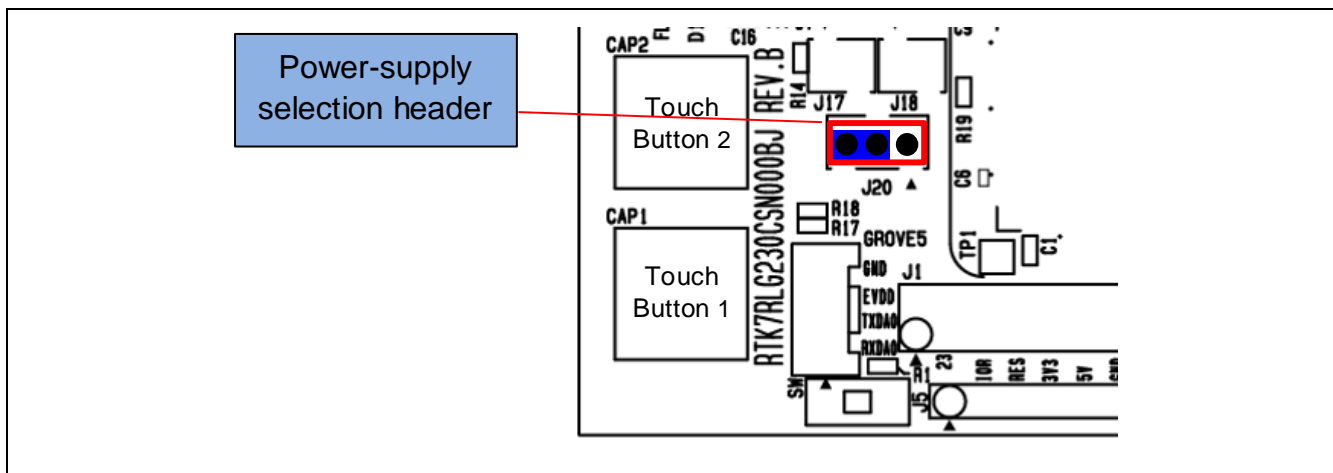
Power-supply selection header

CAP2

C16

REV.B

R14

J17

J18

C9

R19

Touch Button 2

C6

J20

RTK7RLG230CSN000BJ

CAP1

R18

R17

GROVE5

TP1

C1

Touch Button 1

GND

J1

EVDD

TXDA0

RXDA0

R1

23

IOR

RES

3V3

5V

SW

J5